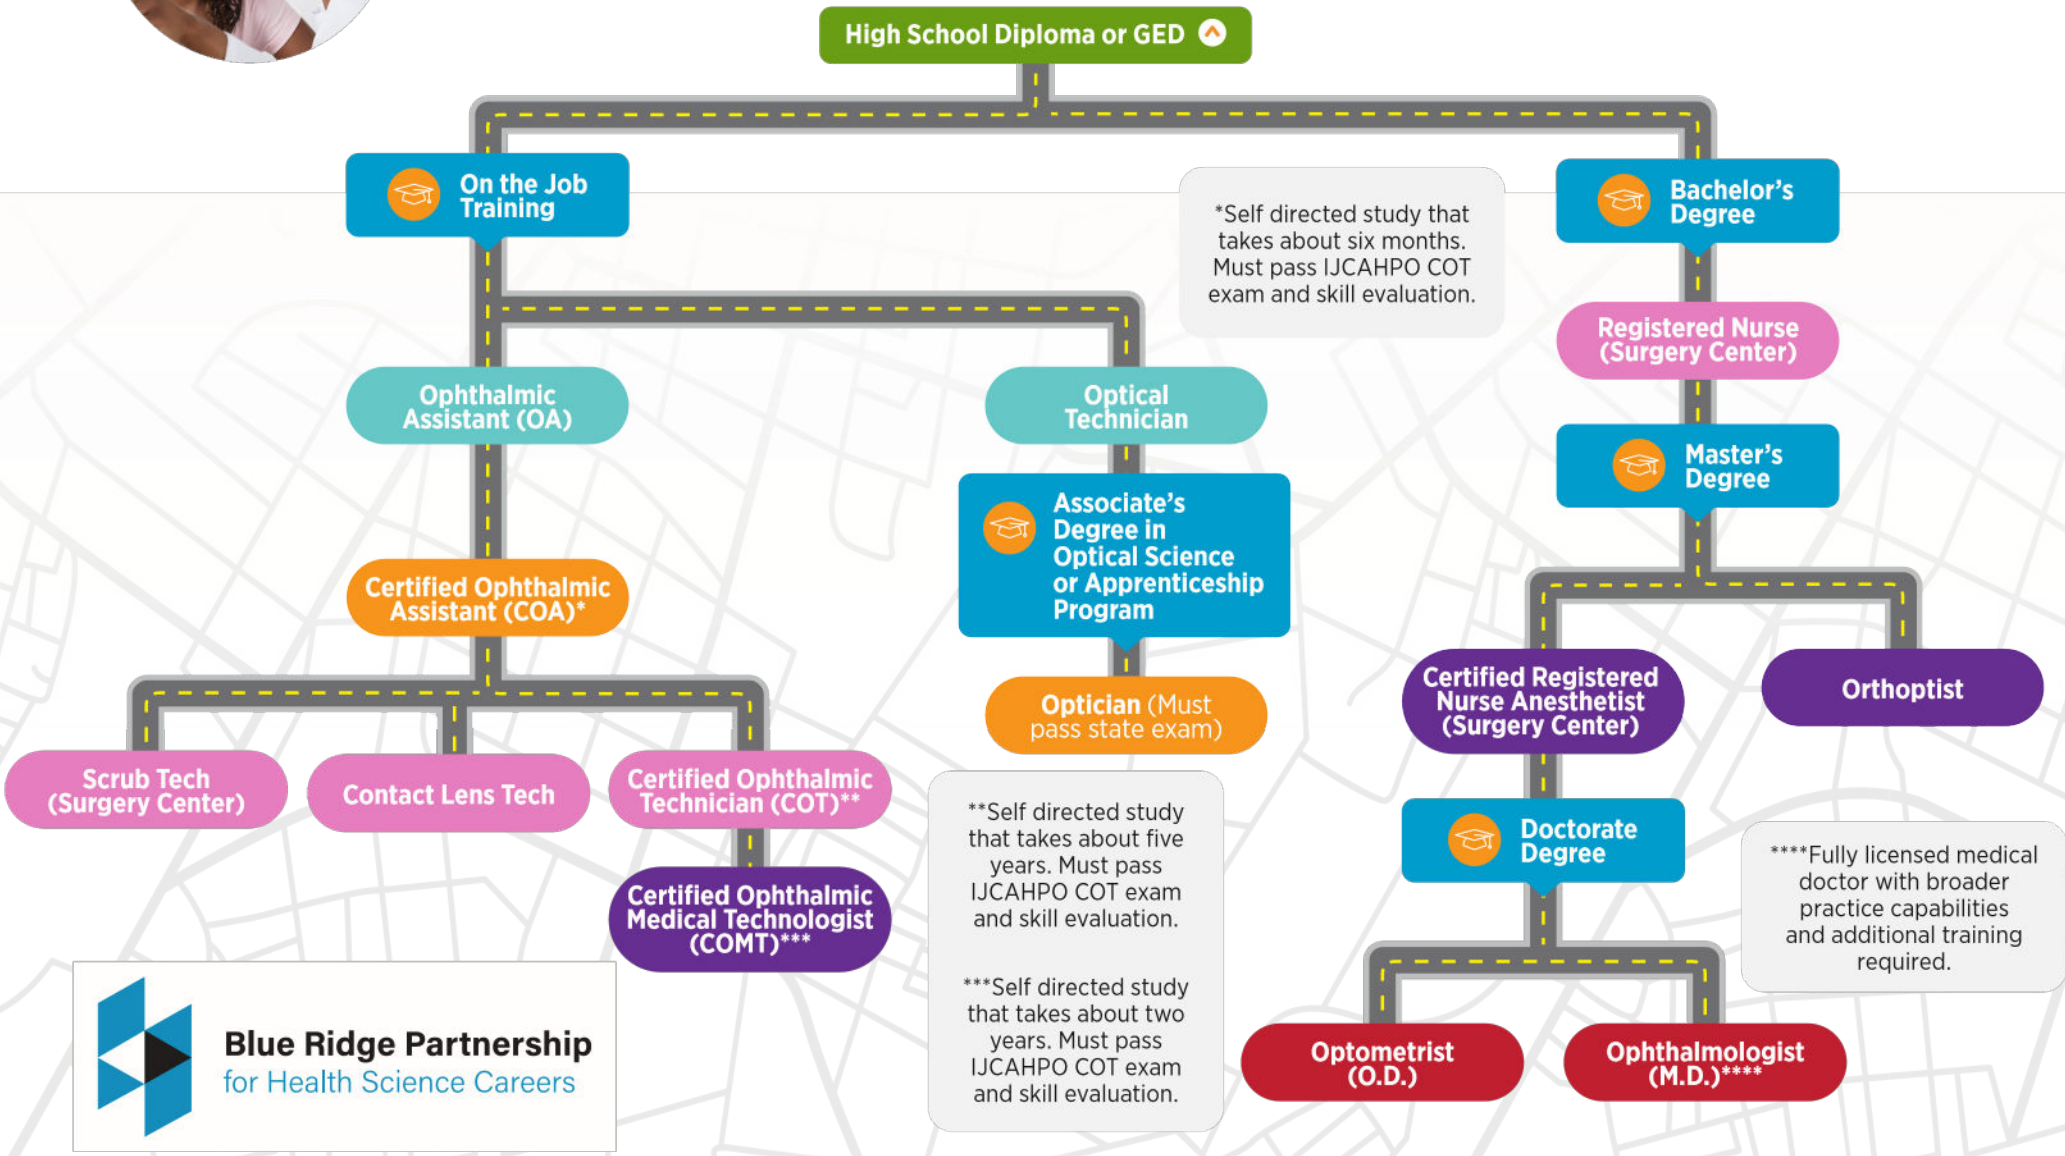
High School Diploma or GED

On the Job Training

*Self directed study that takes about six months. Must pass IJCAHPO COT exam and skill evaluation.

Bachelor's Degree

Registered Nurse (Surgery Center)

Ophthalmic Assistant (OA)

Optical Technician

Master's Degree

Associate's Degree in Optical Science or Apprenticeship Program

Certified Ophthalmic Assistant (COA)*

Certified Registered Nurse Anesthetist (Surgery Center)

Orthoptist

Optician (Must pass state exam)

Scrub Tech (Surgery Center)

Contact Lens Tech

Certified Ophthalmic Technician (COT)**

**Self directed study that takes about five years. Must pass IJCAHPO COT exam and skill evaluation.

Doctorate Degree

****Fully licensed medical doctor with broader practice capabilities and additional training required.

Certified Ophthalmic Medical Technologist (COMT)***

***Self directed study that takes about two years. Must pass IJCAHPO COT exam and skill evaluation.

Optometrist (O.D.)

Ophthalmologist (M.D.)****

Blue Ridge Partnership for Health Science Careers